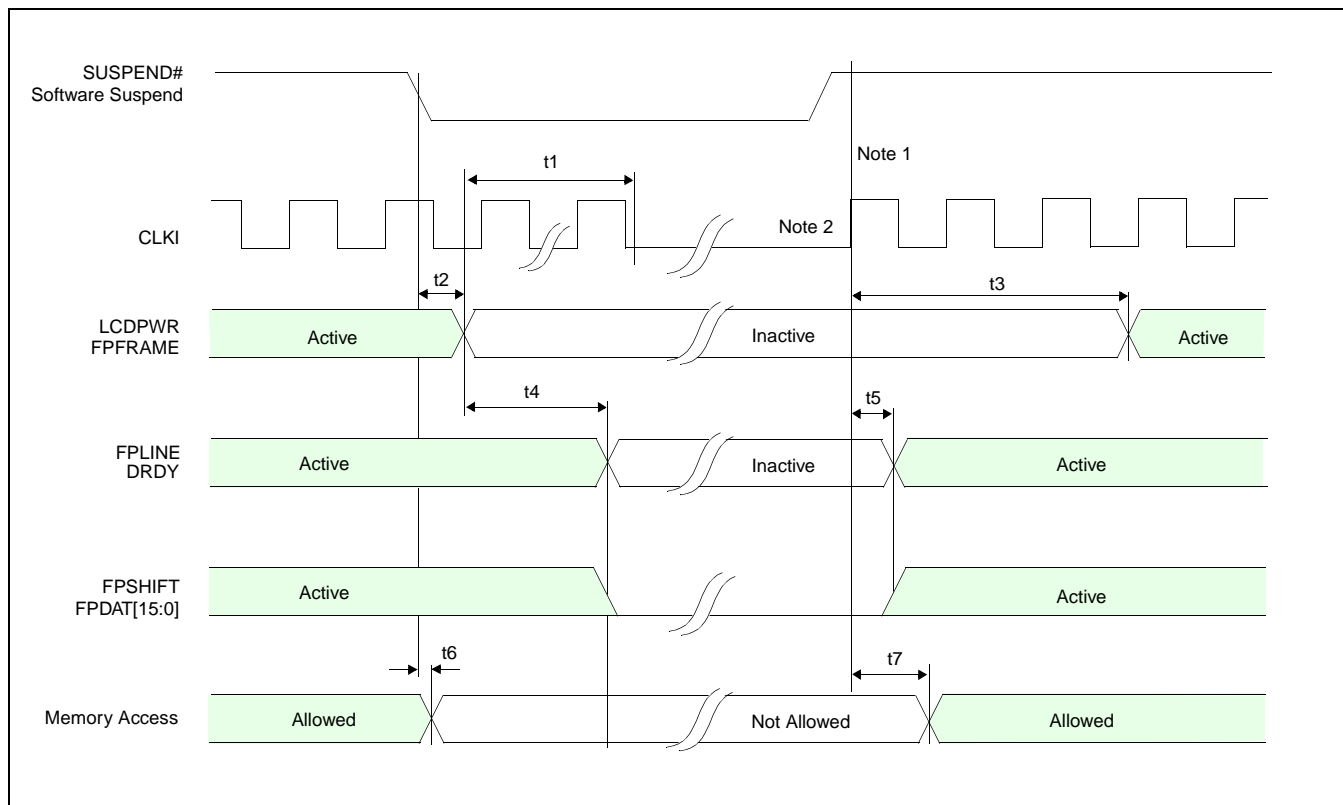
SUSPEND#
Software Suspend

Note 1

t1

CLKI

Note 2

t2

t3

LCDPWR
FPFRAME

Active

Inactive

Active

t4

t5

FPLINE
DRDY

Active

Inactive

Active

FPSHIFT
FPDAT[15:0]

Active

Active

t6

t7

Memory Access

Allowed

Not Allowed

Allowed